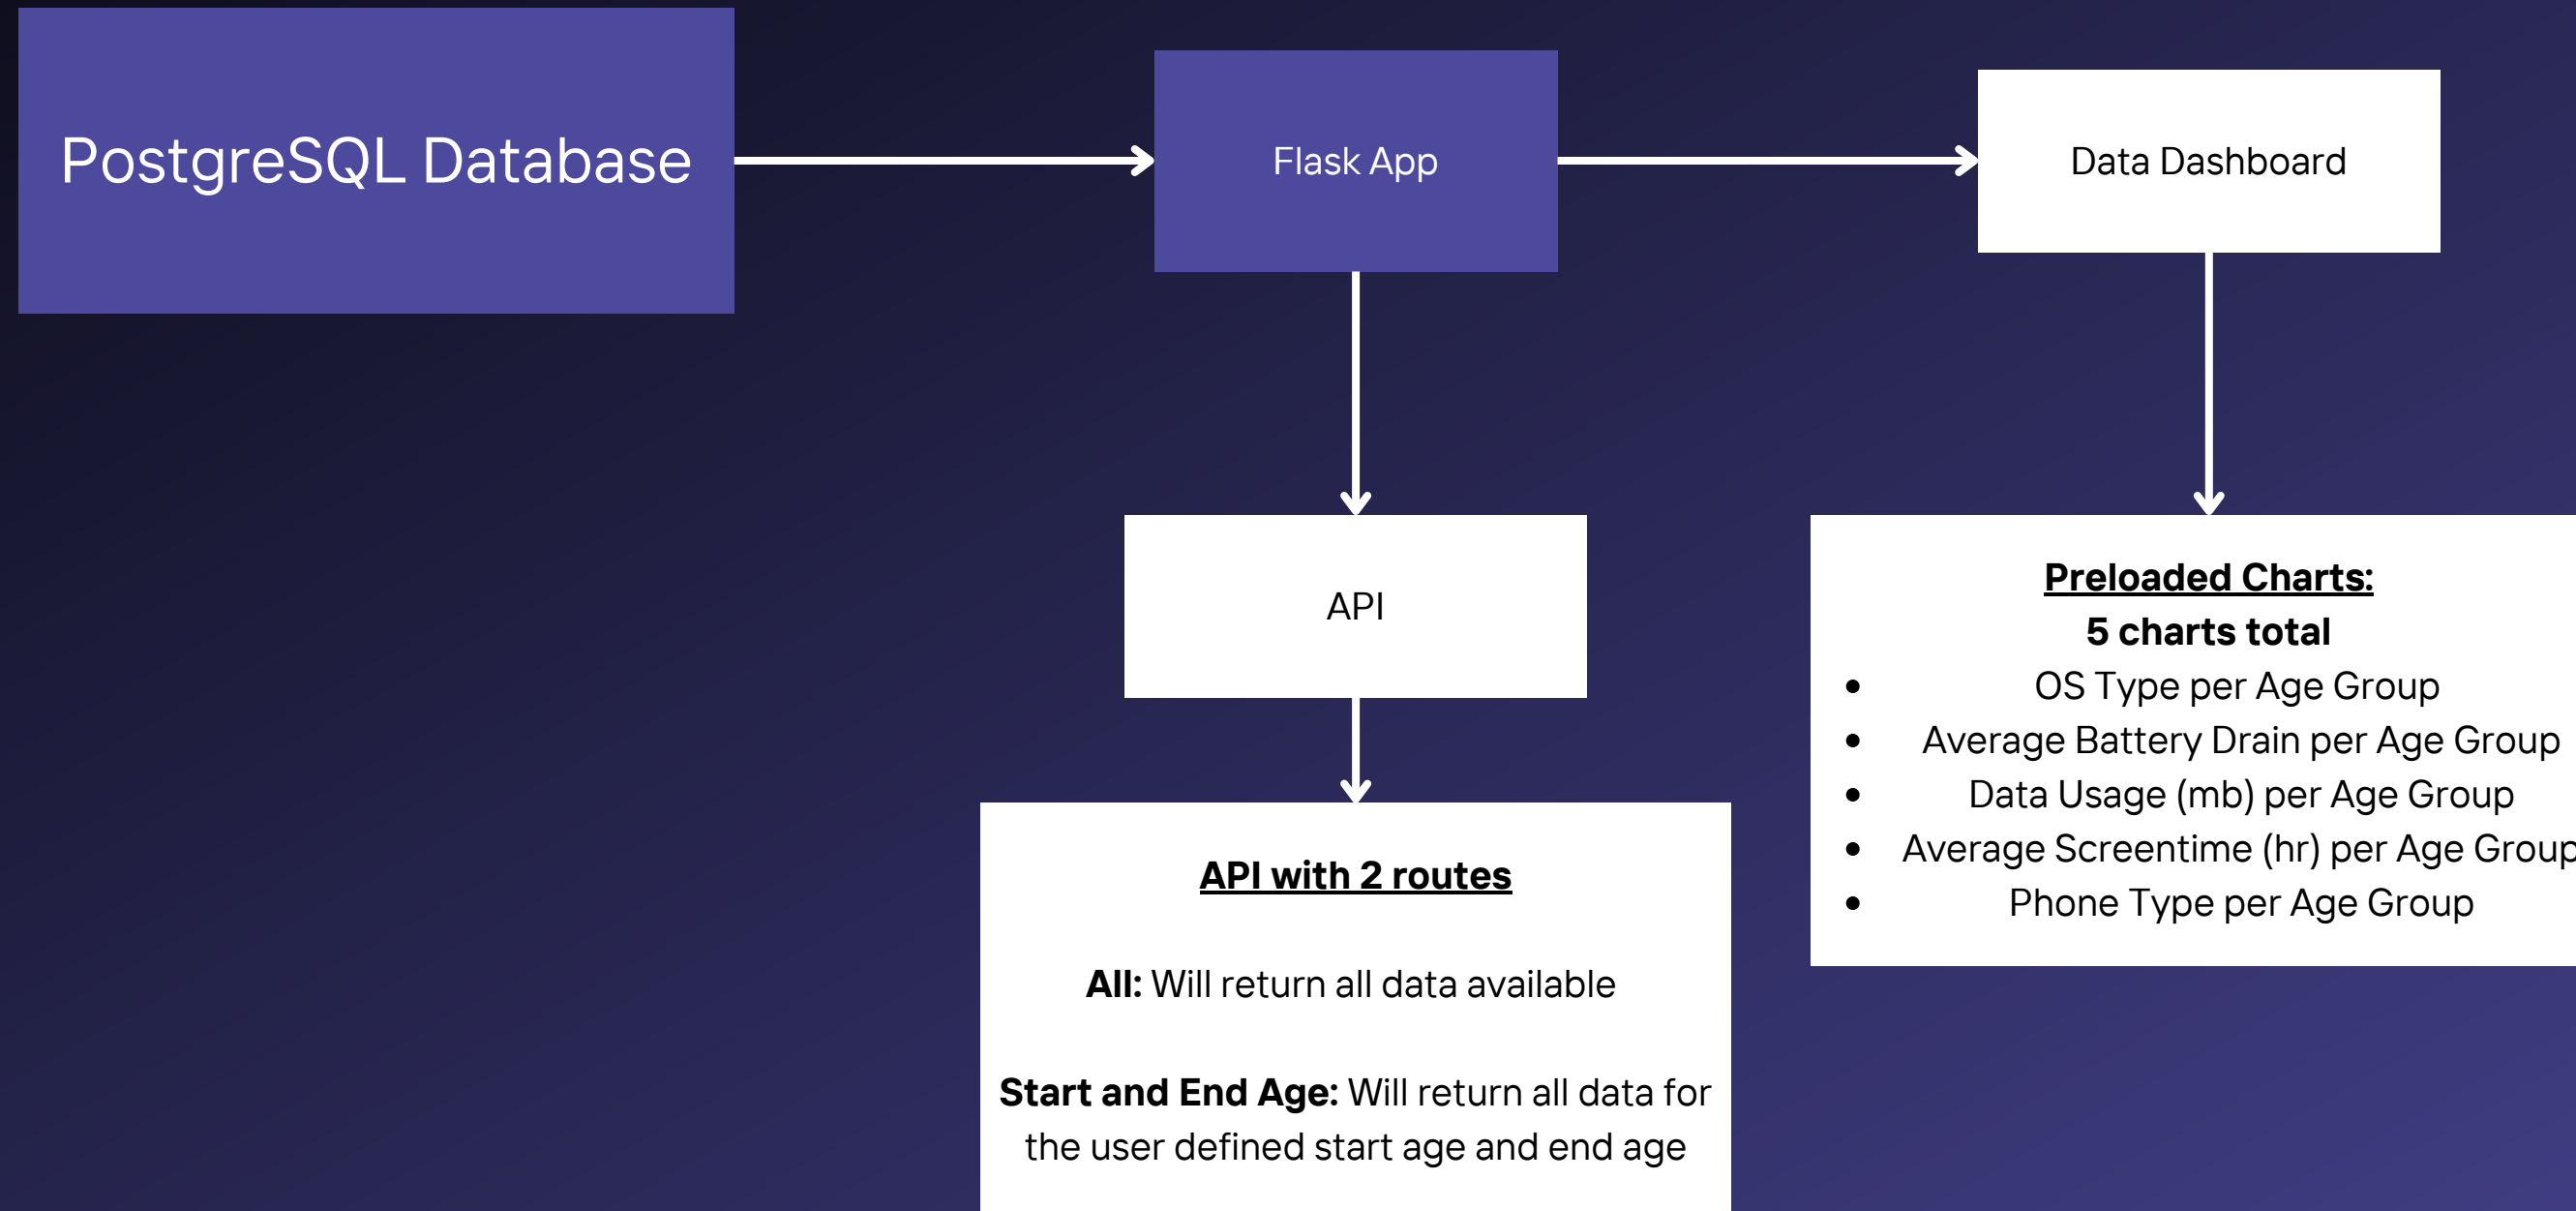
PostgreSQL Database

Flask App

Data Dashboard

API

API with 2 routes

All: Will return all data available

Start and End Age: Will return all data for the user defined start age and end age

Preloaded Charts:
5 charts total

- OS Type per Age Group
- Average Battery Drain per Age Group
- Data Usage (mb) per Age Group
- Average Screentime (hr) per Age Group
- Phone Type per Age Group